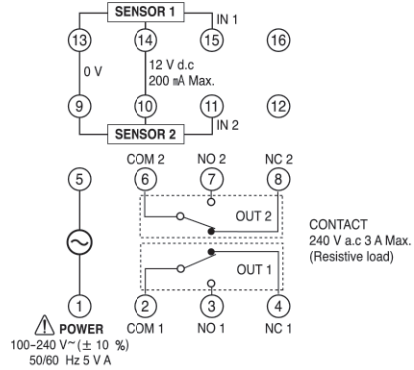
SENSOR 1
IN 1
13
14
15
16
0 V
12 V d.c
200 mA Max.
9
10
11
12
SENSOR 2
IN 2
COM 2
NO 2
NC 2
5
6
7
8
OUT 2
CONTACT
240 V a.c 3 A Max.
(Resistive load)
OUT 1
1
2
3
4
POWER
COM 1
NO 1
NC 1
100–240 V~(± 10 %)
50/60 Hz 5 V A